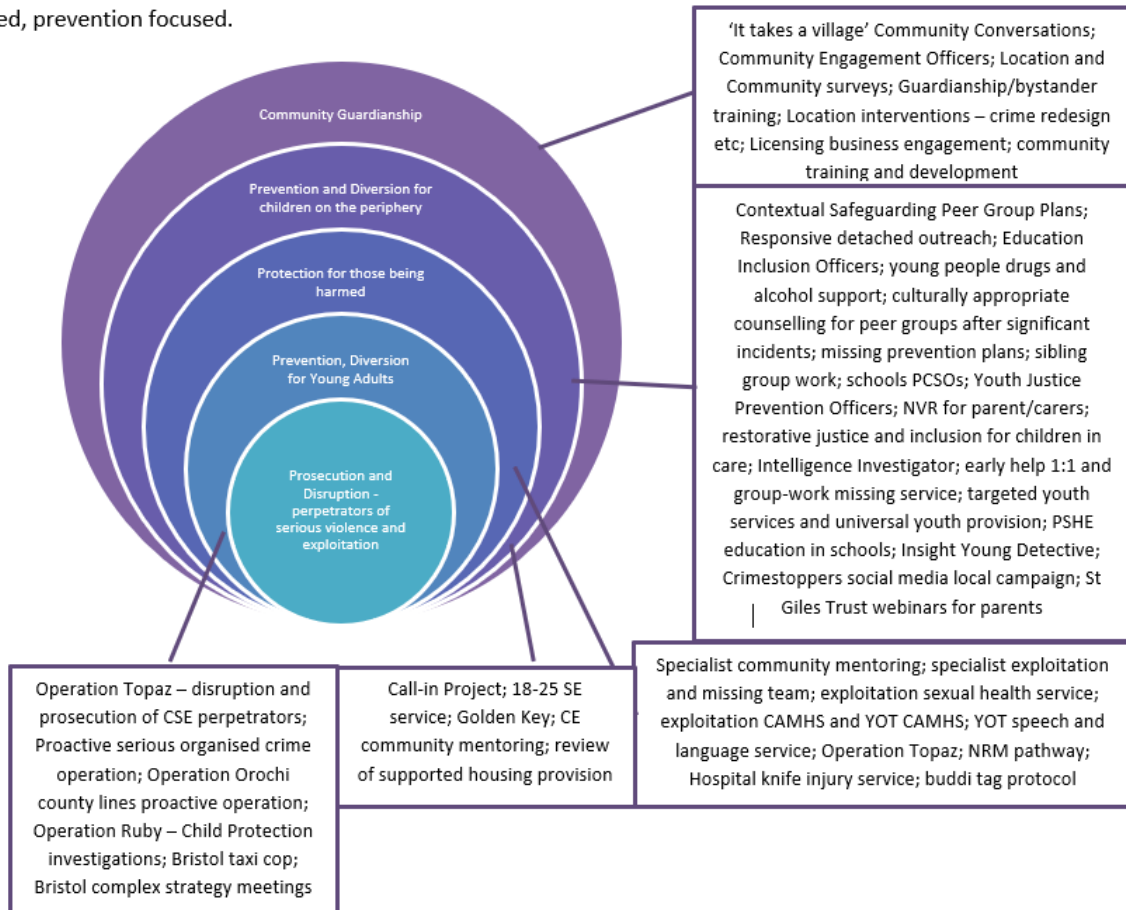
ed, prevention focused.

Community Guardianship

Prevention and Diversion for children on the periphery

Protection for those being harmed

Prevention, Diversion for Young Adults

Prosecution and Disruption - perpetrators of serious violence and exploitation

'It takes a village' Community Conversations; Community Engagement Officers; Location and Community surveys; Guardianship/bystander training; Location interventions – crime redesign etc; Licensing business engagement; community training and development

Contextual Safeguarding Peer Group Plans; Responsive detached outreach; Education Inclusion Officers; young people drugs and alcohol support; culturally appropriate counselling for peer groups after significant incidents; missing prevention plans; sibling group work; schools PCSOs; Youth Justice Prevention Officers; NVR for parent/carers; restorative justice and inclusion for children in care; Intelligence Investigator; early help 1:1 and group-work missing service; targeted youth services and universal youth provision; PSHE education in schools; Insight Young Detective; Crimestoppers social media local campaign; St Giles Trust webinars for parents

Operation Topaz – disruption and prosecution of CSE perpetrators; Proactive serious organised crime operation; Operation Orochi county lines proactive operation; Operation Ruby – Child Protection investigations; Bristol taxi cop; Bristol complex strategy meetings

Call-in Project; 18-25 SE service; Golden Key; CE community mentoring; review of supported housing provision

Specialist community mentoring; specialist exploitation and missing team; exploitation sexual health service; exploitation CAMHS and YOT CAMHS; YOT speech and language service; Operation Topaz; NRM pathway; Hospital knife injury service; buddi tag protocol